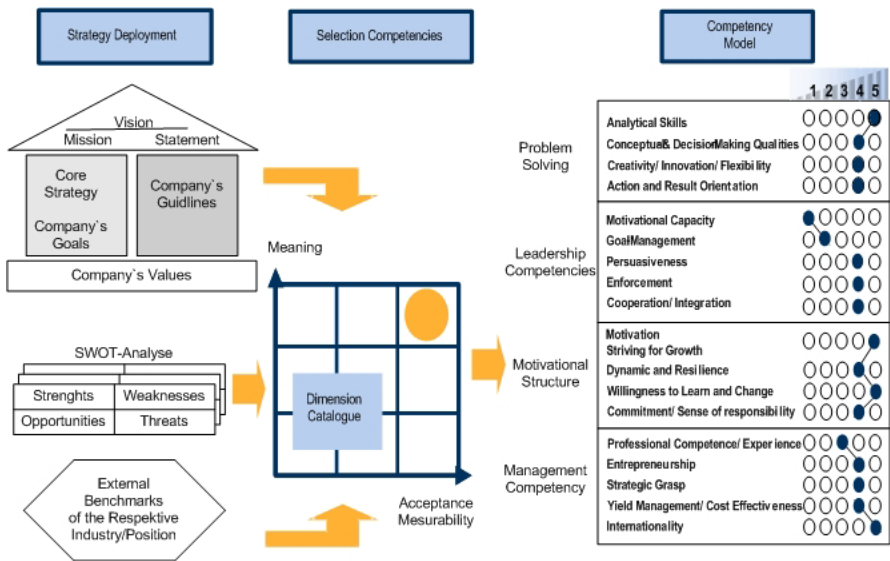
Strategy Deployment

Selection Competencies

Competency Model

Vision
Mission Statement

Core Strategy

Company`s Goals

Company`s Guidlines

Company`s Values

SWOT-Analyse

Strenghts
Weaknesses
Opportunities
Threats

External Benchmarks of the Respektive Industry/Position

Meaning

Dimension Catalogue

Acceptance Mesurability

1 2 3 4 5

Problem Solving

Analytical Skills
Conceptual& DecisionMaking Qualities
Creativity/ Innovation/ Flexibility
Action and Result Orientation

Leadership Competencies

Motivational Capacity
GoalManagement
Persuasiveness
Enforcement
Cooperation/ Integration

Motivational Structure

Motivation
Striving for Growth
Dynamic and Resilience
Willingness to Learn and Change
Commitment/ Sense of responsibility

Management Competency

Professional Competence/ Experience
Entrepreneurship
Strategic Grasp
Yield Management/ Cost Effectiveness
Internationality